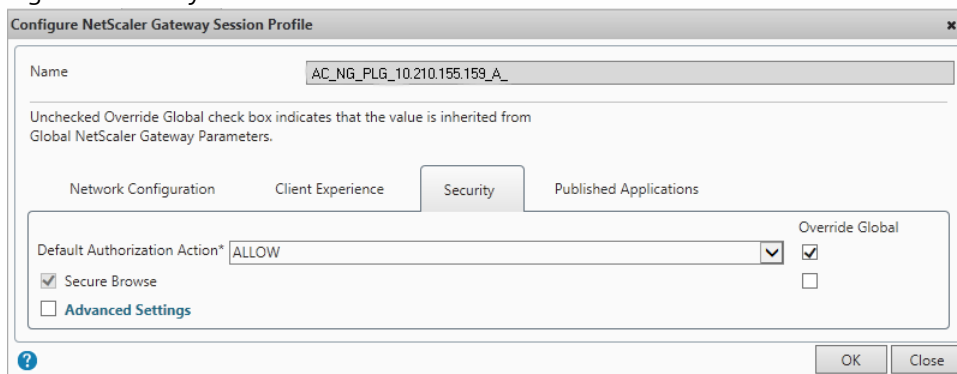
Configure NetScaler Gateway Session Profile

Name AC_NG_PLG_10.210.155.159_A_

Unchecked Override Global check box indicates that the value is inherited from Global NetScaler Gateway Parameters.

Network Configuration Client Experience Security Published Applications

Override Global

Default Authorization Action* ALLOW

Secure Browse

Advanced Settings

?

OK Close